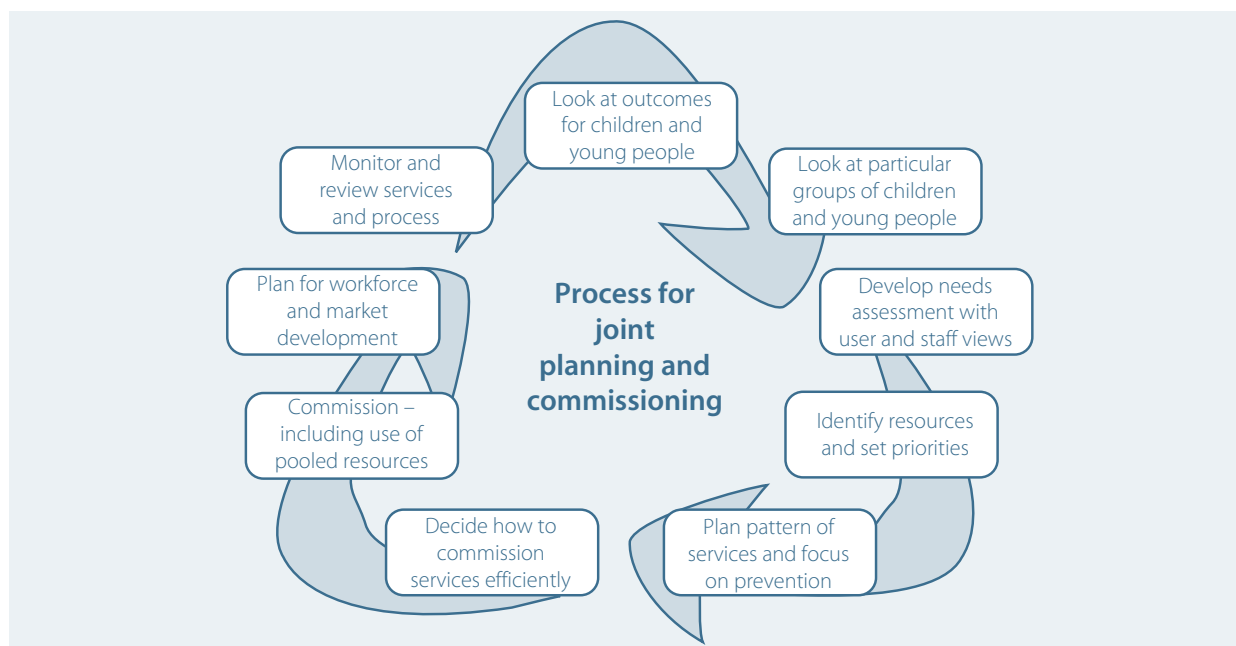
Look at outcomes for children and young people

Look at particular groups of children and young people

Develop needs assessment with user and staff views

Identify resources and set priorities

Plan pattern of services and focus on prevention

Decide how to commission services efficiently

Commission – including use of pooled resources

Plan for workforce and market development

Monitor and review services and process

Process for joint planning and commissioning